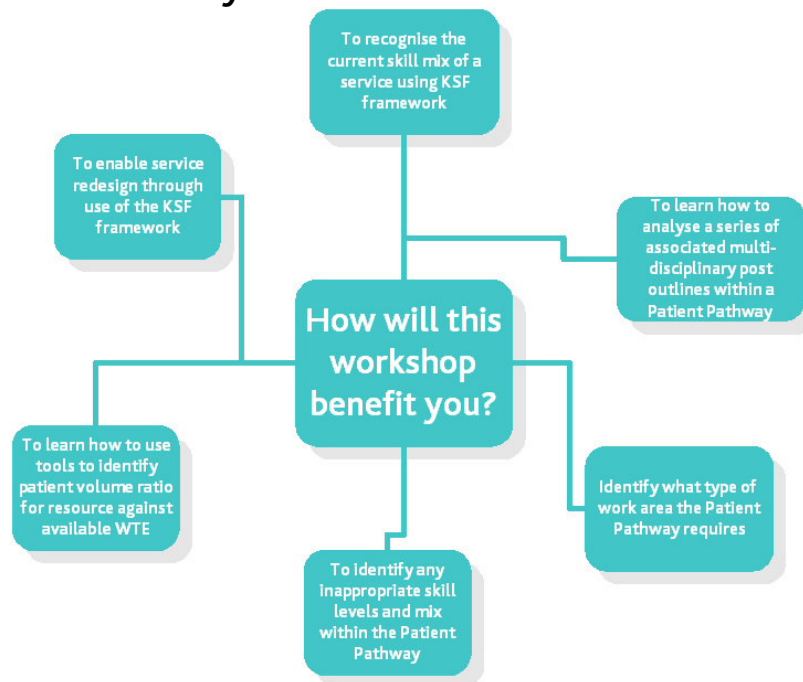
To recognise the current skill mix of a service using KSF framework

To enable service redesign through use of the KSF framework

To learn how to analyse a series of associated multi-disciplinary post outlines within a Patient Pathway

How will this workshop benefit you?

To learn how to use tools to identify patient volume ratio for resource against available WTE

Identify what type of work area the Patient Pathway requires

To identify any inappropriate skill levels and mix within the Patient Pathway